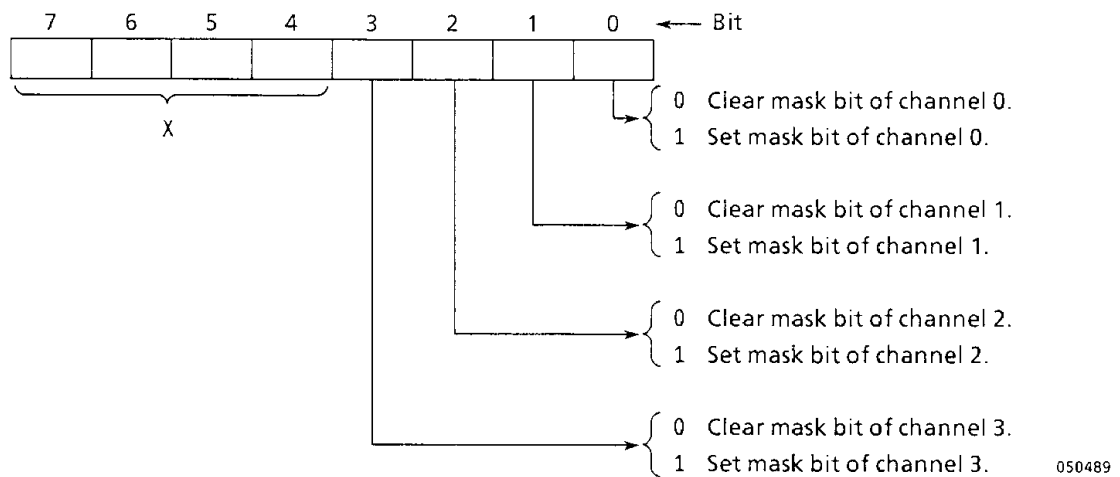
7 6 5 4 3 2 1 0 ← Bit

X

0 Clear mask bit of channel 0.
1 Set mask bit of channel 0.

0 Clear mask bit of channel 1.
1 Set mask bit of channel 1.

0 Clear mask bit of channel 2.
1 Set mask bit of channel 2.

0 Clear mask bit of channel 3.
1 Set mask bit of channel 3.

050489